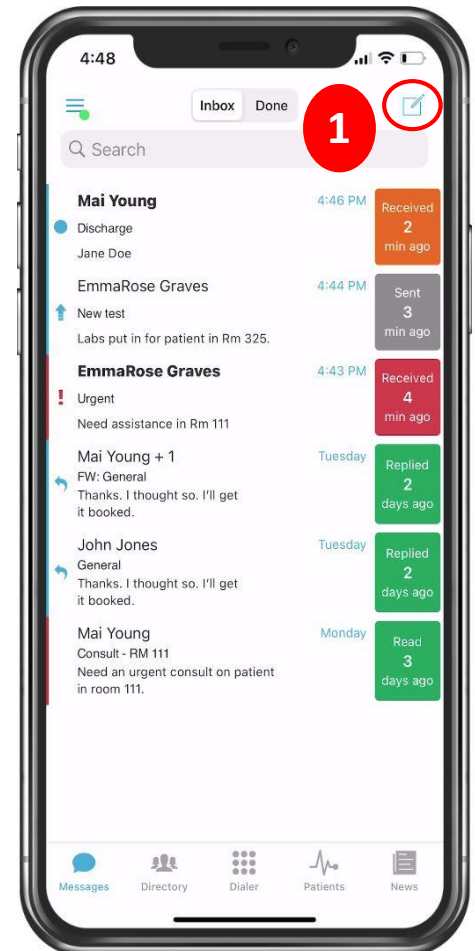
4:48

Inbox Done

1

Search

Mai Young
Discharge
Jane Doe
4:46 PM
Received
2
min ago

EmmaRose Graves
New test
Labs put in for patient in Rm 325.
4:44 PM
Sent
3
min ago

EmmaRose Graves
!
Urgent
Need assistance in Rm 111
4:43 PM
Received
4
min ago

Mai Young + 1
FW: General
Thanks. I thought so. I'll get it booked.
Tuesday
Replied
2
days ago

John Jones
General
Thanks. I thought so. I'll get it booked.
Tuesday
Replied
2
days ago

Mai Young
Consult - RM 111
Need an urgent consult on patient in room 111.
Monday
Read
3
days ago

Messages
Directory
Dialer
Patients
News